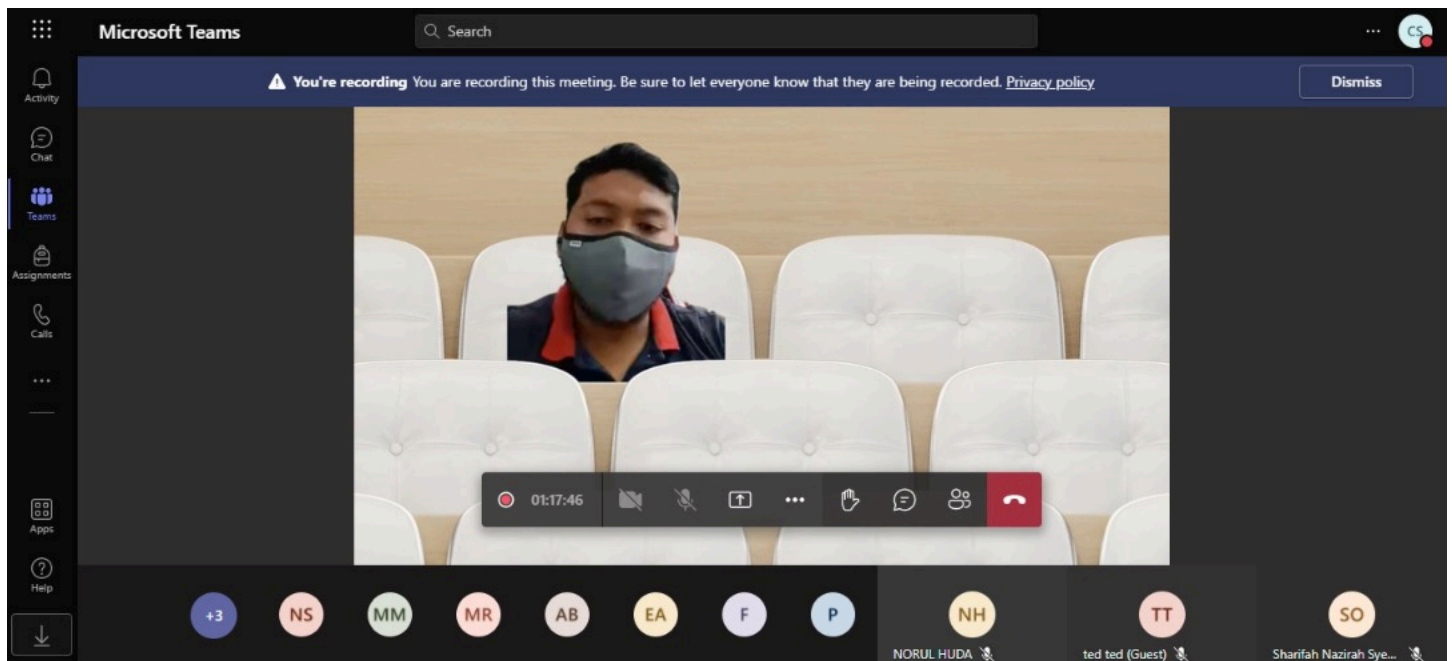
Microsoft Teams

Search

CS

Activity

Chat

Teams

Assignments

Calls

...

Apps

Help

You're recording You are recording this meeting. Be sure to let everyone know that they are being recorded. Privacy policy

Dismiss

01:17:46

+3 NS MM MR AB EA F P

NH
NORUL HUDA

TT
ted ted (Guest)

SO
Sharifah Nazirah Sye...